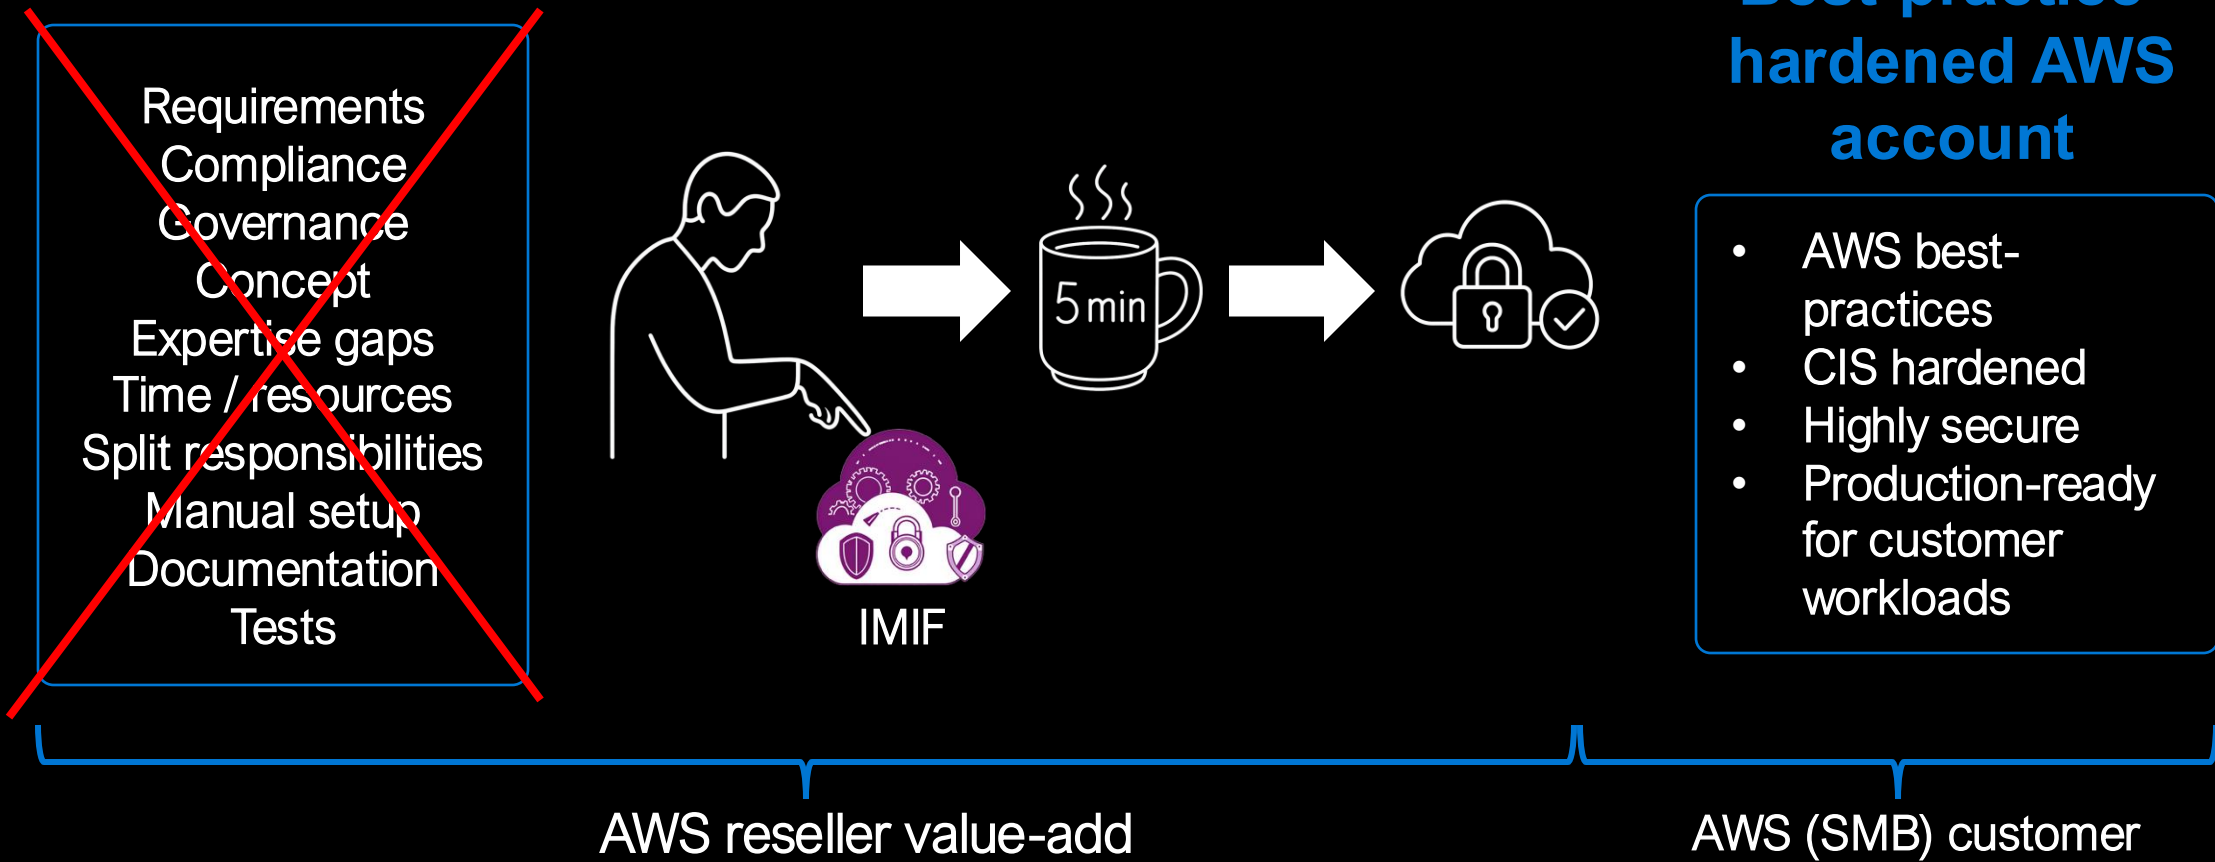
Requirements
Compliance
Governance
Concept
Expertise gaps
Time / resources
Split responsibilities
Manual setup
Documentation
Tests

IMIF

5 min

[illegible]
hardened AWS
account

• AWS best-practices
• CIS hardened
• Highly secure
• Production-ready for customer workloads

AWS reseller value-add

AWS (SMB) customer